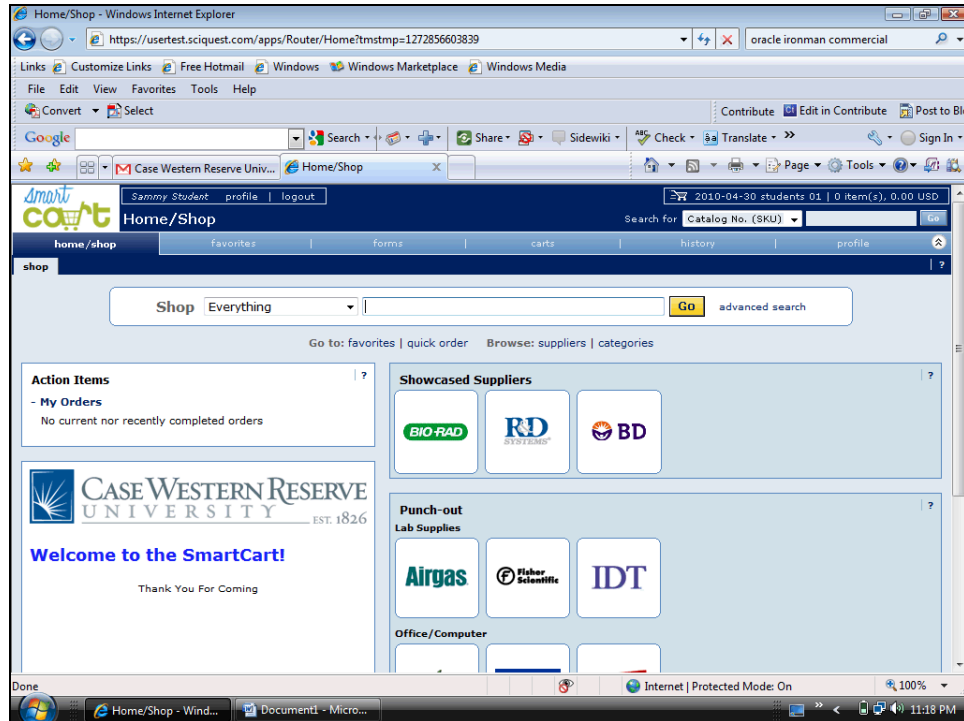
Home/Shop - Windows Internet Explorer

https://usertest.sciquest.com/apps/Router/Home?tmstmp=1272856603839

oracle ironman commercial

Links Customize Links Free Hotmail Windows Windows Marketplace Windows Media

File Edit View Favorites Tools Help

Convert Select

Contribute Edit in Contribute Post to Bl

Google Search Share Sidewiki Check Translate » Sign In

Case Western Reserve Univ... Home/Shop

Page Tools

smart cart

Sammy Student profile | logout

2010-04-30 students 01 | 0 item(s), 0.00 USD

Home/Shop

Search for Catalog No. (SKU) Go

home/shop | favorites | forms | carts | history | profile

shop

?

Shop Everything Go advanced search

Go to: favorites | quick order Browse: suppliers | categories

Action Items ?

- My Orders

No current nor recently completed orders

Showcased Suppliers ?

BIO-RAD

R&D SYSTEMS

BD

CASE WESTERN RESERVE UNIVERSITY EST. 1826

Welcome to the SmartCart!

Thank You For Coming

Punch-out ?

Lab Supplies

Airgas

Fisher Scientific

IDT

Office/Computer

Done

Internet | Protected Mode: On

100%

Home/Shop - Wind...

Document1 - Micro...

11:18 PM